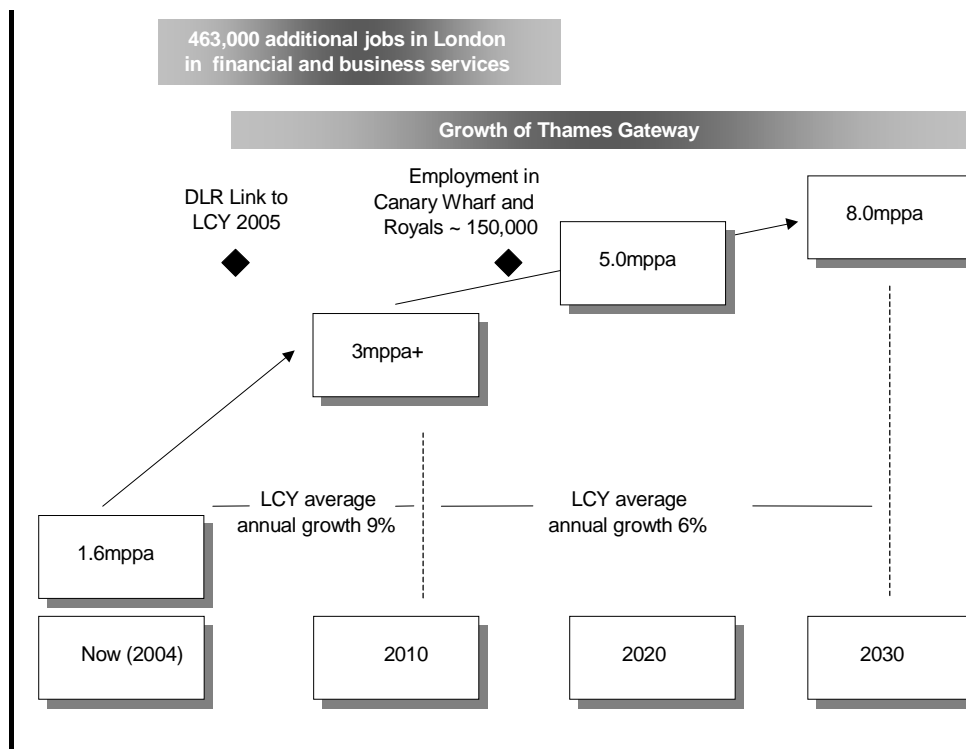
463,000 additional jobs in London in financial and business services

Growth of Thames Gateway

DLR Link to LCY 2005

Employment in Canary Wharf and Royals ~ 150,000

8.0mppa

5.0mppa

3mppa+

LCY average annual growth 9%

LCY average annual growth 6%

1.6mppa

Now (2004)

2010

2020

2030